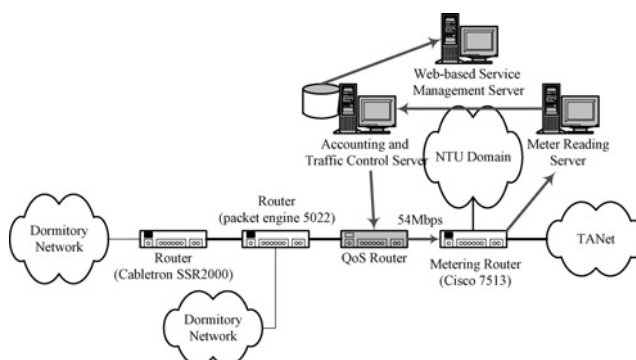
Web-based Service Management Server

Accounting and Traffic Control Server

NTU Domain

Meter Reading Server

Router (packet engine 5022)

54Mbps

Dormitory Network

Router (Cabletron SSR2000)

QoS Router

Metering Router (Cisco 7513)

TANet

Dormitory Network